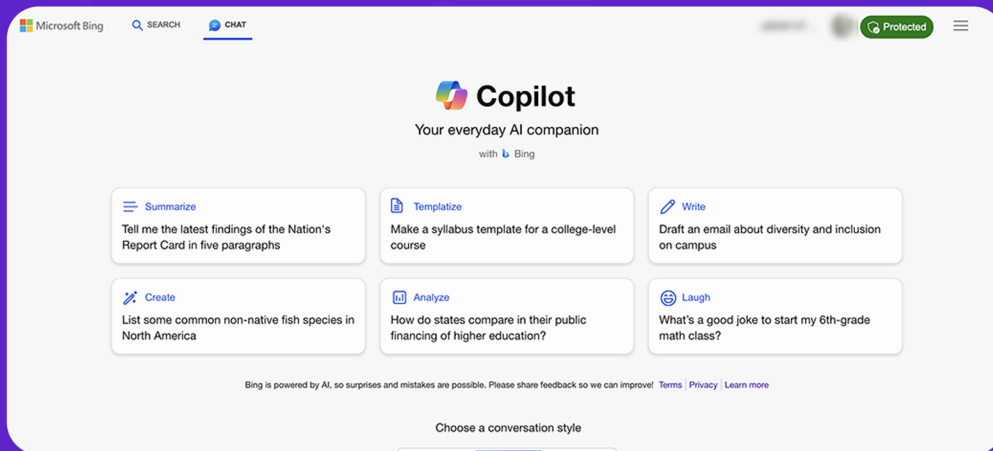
Microsoft Bing SEARCH CHAT

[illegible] Protected

Copilot

Your everyday AI companion

with Bing

Summarize
Tell me the latest findings of the Nation's Report Card in five paragraphs

Templatize
Make a syllabus template for a college-level course

Write
Draft an email about diversity and inclusion on campus

Create
List some common non-native fish species in North America

Analyze
How do states compare in their public financing of higher education?

Laugh
What's a good joke to start my 6th-grade math class?

Bing is powered by AI, so surprises and mistakes are possible. Please share feedback so we can improve! Terms | Privacy | Learn more

Choose a conversation style